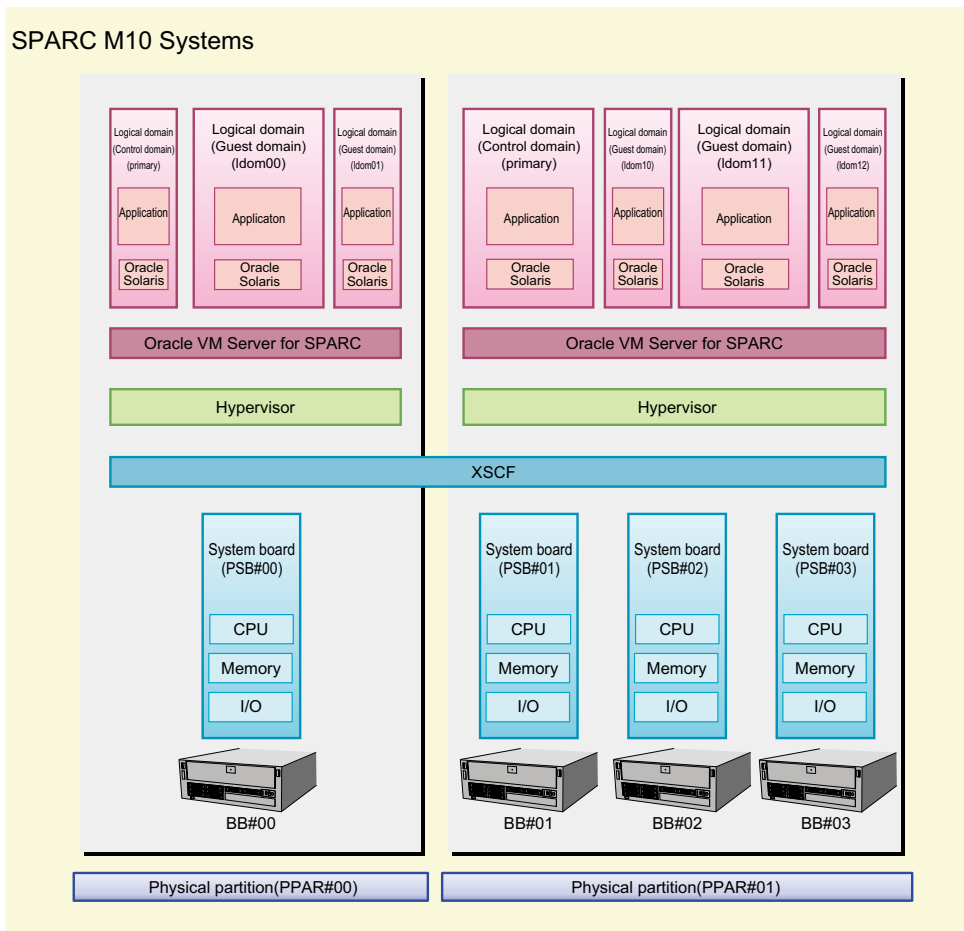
SPARC M10 Systems

Logical domain (Control domain) (primary)
Application
Oracle Solaris

Logical domain (Guest domain) (ldom00)
Applicaton
Oracle Solaris

Logical domain (Guest domain) (ldom01)
Application
Oracle Solaris

Oracle VM Server for SPARC

Hypervisor

Logical domain (Control domain) (primary)
Application
Oracle Solaris

Logical domain (Guest domain) (ldom10)
Application
Oracle Solaris

Logical domain (Guest domain) (ldom11)
Application
Oracle Solaris

Logical domain (Guest domain) (ldom12)
Application
Oracle Solaris

Oracle VM Server for SPARC

Hypervisor

XSCF

System board (PSB#00)
CPU
Memory
I/O

BB#00

System board (PSB#01)
CPU
Memory
I/O

BB#01

System board (PSB#02)
CPU
Memory
I/O

BB#02

System board (PSB#03)
CPU
Memory
I/O

BB#03

Physical partition(PPAR#00)

Physical partition(PPAR#01)